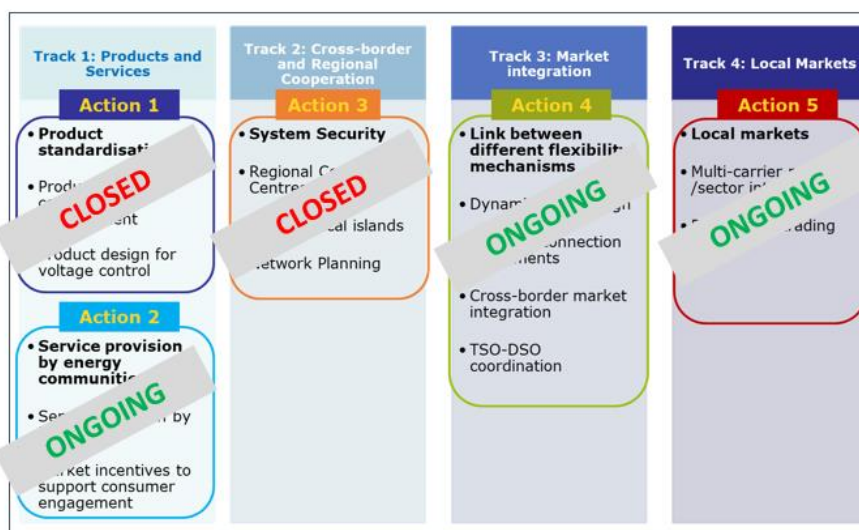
Track 1: Products and Services

Action 1

• Product standardisati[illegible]

• Produ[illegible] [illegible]ent

CLOSED

• Product design for voltage control

Action 2

• Service provision by energy communiti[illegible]

• Ser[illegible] by

ONGOING

• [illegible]rket incentives to support consumer engagement

Track 2: Cross-border and Regional Cooperation

Action 3

• System Security

• Regional C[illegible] Centre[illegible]

CLOSED

• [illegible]cal islands

• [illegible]etwork Planning

Track 3: Market integration

Action 4

• Link between different flexibilit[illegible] mechanisms

• Dynami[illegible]

ONGOING

• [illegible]onnection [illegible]ments

• Cross-border market integration

• TSO-DSO coordination

Track 4: Local Markets

Action 5

• Local markets

• Multi-carrier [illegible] /sector in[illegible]

ONGOING

• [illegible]rading